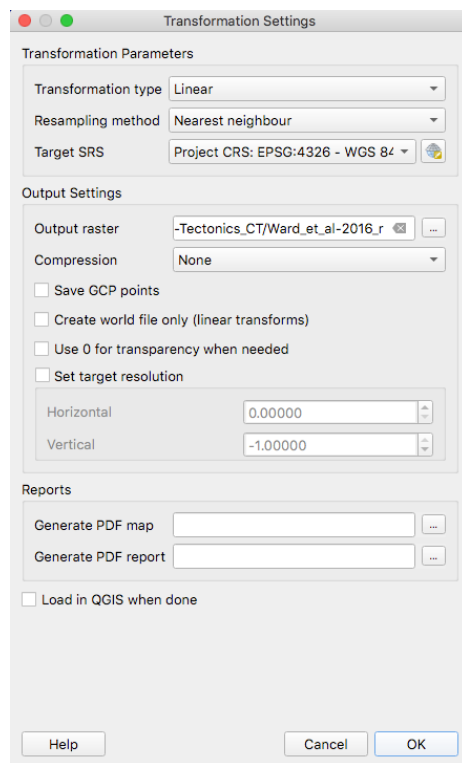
Transformation Settings

Transformation Parameters

Transformation type Linear

Resampling method Nearest neighbour

Target SRS Project CRS: EPSG:4326 - WGS 84

Output Settings

Output raster -Tectonics_CT/Ward_et_al-2016_r ...

Compression None

Save GCP points

Create world file only (linear transforms)

Use 0 for transparency when needed

Set target resolution

Horizontal 0.00000

Vertical -1.00000

Reports

Generate PDF map ...

Generate PDF report ...

Load in QGIS when done

Help

Cancel

OK